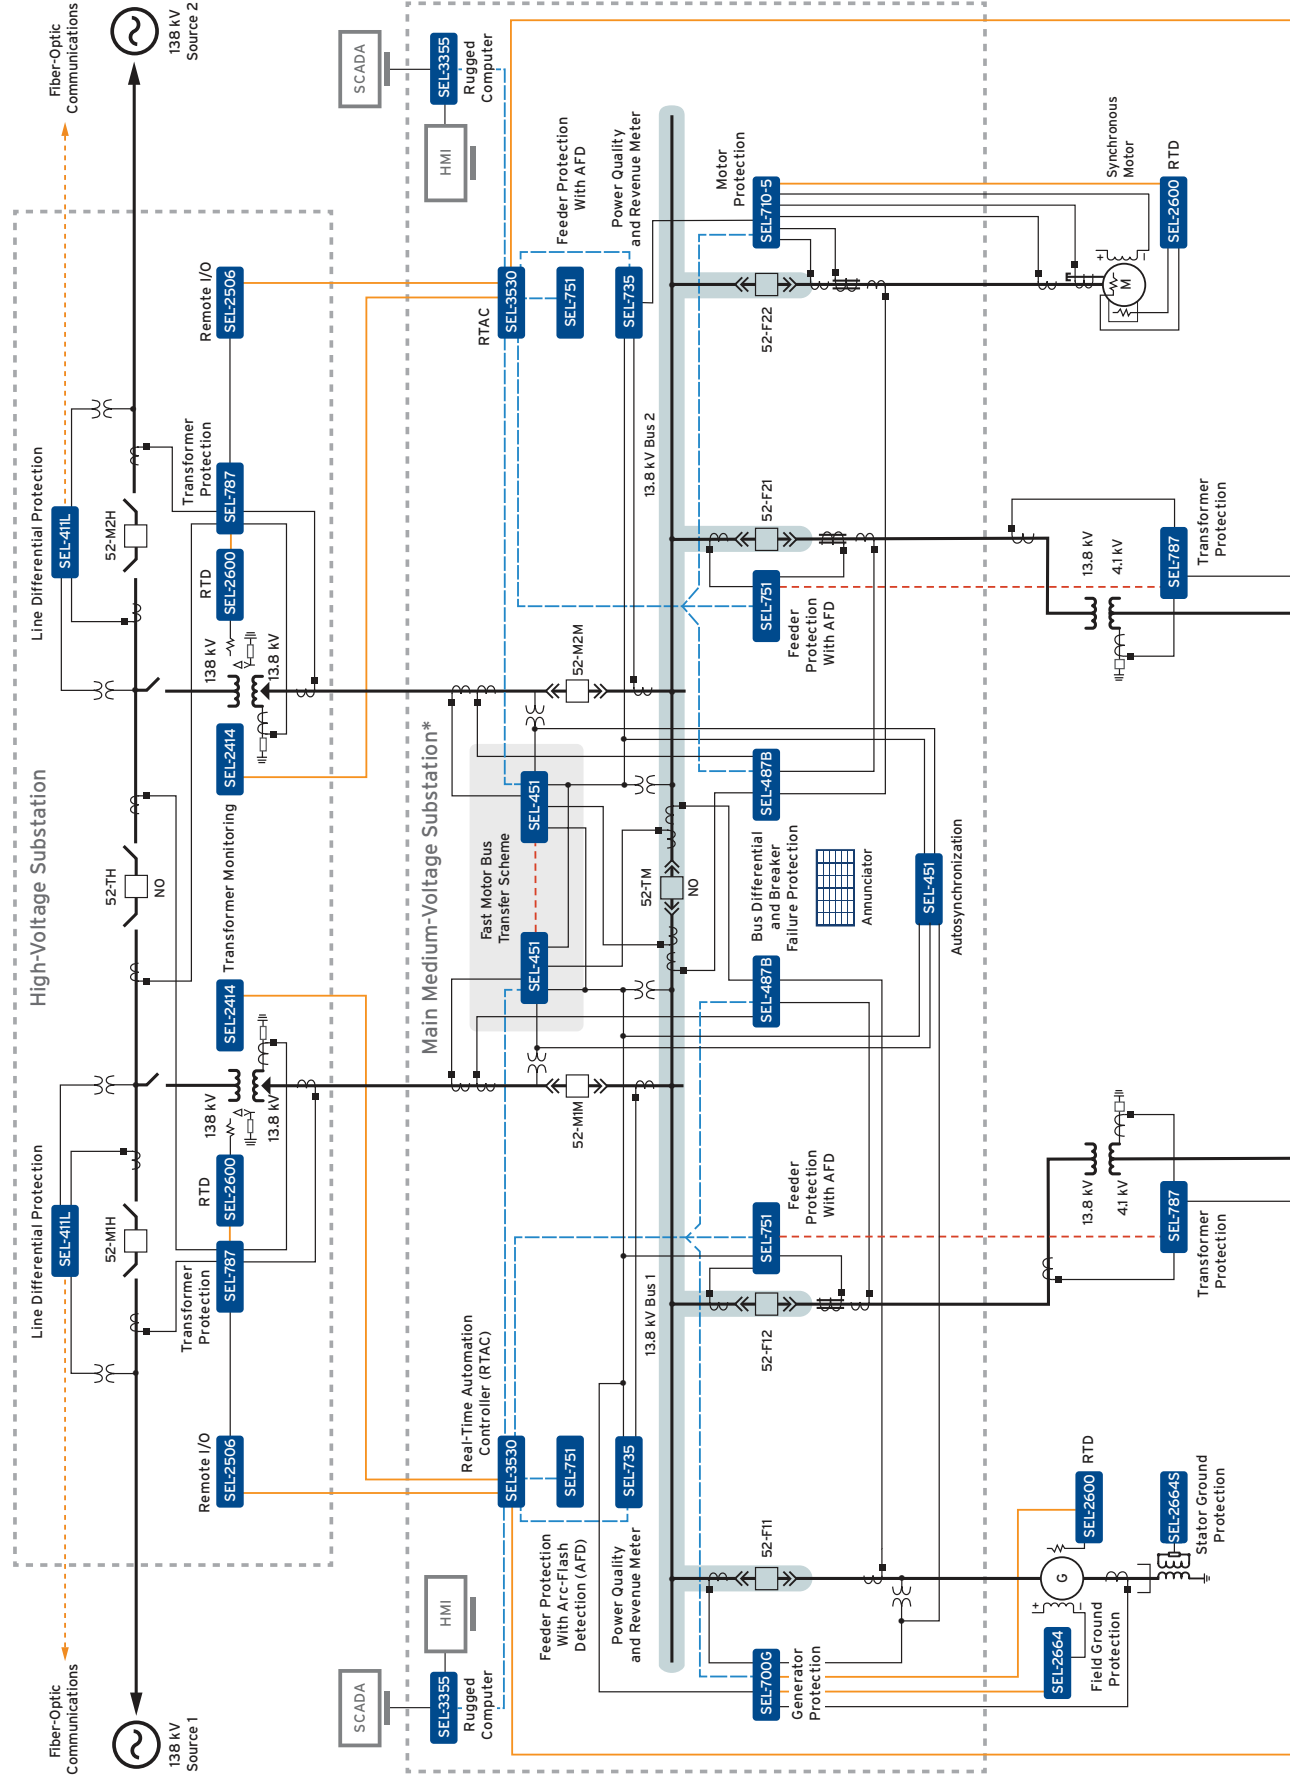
Fiber-Optic Communications
138 kV Source 2
SCADA
SEL-3355
Rugged Computer
HMI
Feeder Protection With AFD
Power Quality and Revenue Meter
Motor Protection
Synchronous Motor
RTD
SEL-710-5
SEL-2600
Remote I/O
SEL-2506
RTAC
SEL-3530
SEL-751
SEL-735
52-F22
M
Line Differential Protection
SEL-411L
52-M2H
Transformer Protection
SEL-787
RTD
SEL-2600
13.8 kV Bus 2
52-F21
Transformer Protection
SEL-787
13.8 kV
4.1 kV
SEL-751
Feeder Protection With AFD
138 kV
13.8 kV
52-M2M
SEL-2414
High-Voltage Substation
52-TH
NO
Transformer Monitoring
Main Medium-Voltage Substation*
Fast Motor Bus Transfer Scheme
SEL-451
SEL-451
SEL-487B
Bus Differential and Breaker Failure Protection
Annunciator
SEL-451
Autosynchronization
52-TM
NO
SEL-487B
SEL-2414
138 kV
13.8 kV
52-M1M
Line Differential Protection
SEL-411L
52-M1H
RTD
SEL-2600
SEL-787
Transformer Protection
Feeder Protection With AFD
SEL-751
13.8 kV
4.1 kV
SEL-787
Transformer Protection
13.8 kV Bus 1
52-F12
Remote I/O
SEL-2506
Real-Time Automation Controller (RTAC)
SEL-3530
SEL-751
SEL-735
RTD
SEL-2600
SEL-2664S
Stator Ground Protection
52-F11
G
Feeder Protection With Arc-Flash Detection (AFD)
Power Quality and Revenue Meter
HMI
SCADA
SEL-3355
Rugged Computer
SEL-700G
Generator Protection
SEL-2664
Field Ground Protection
Fiber-Optic Communications
138 kV Source 1